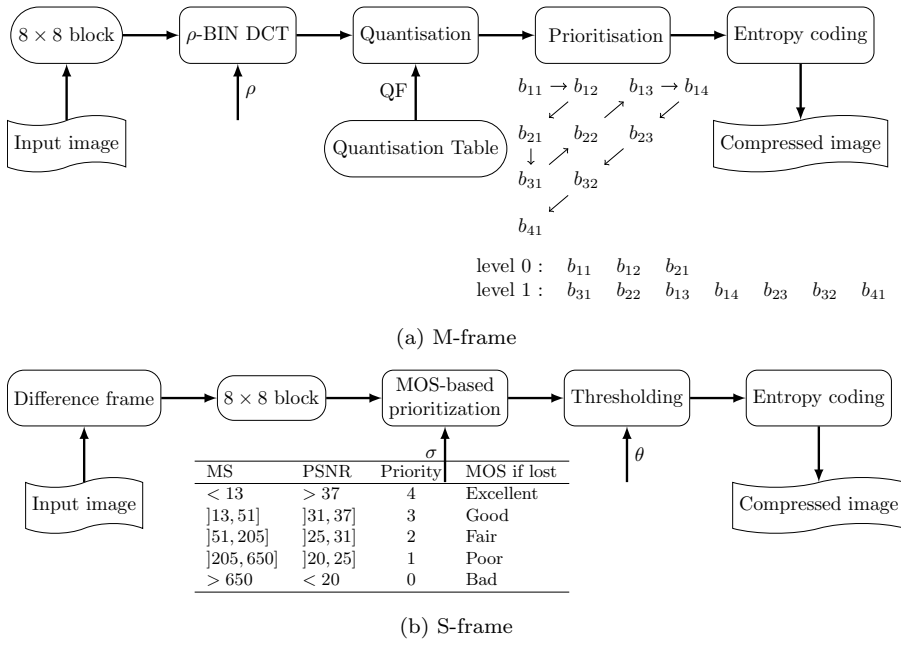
$8 \times 8$ block
$\rho$-BIN DCT
Quantisation
Prioritisation
Entropy coding
$\rho$
QF
Input image
Quantisation Table
Compressed image

$b_{11} \rightarrow b_{12}$ $b_{13} \rightarrow b_{14}$
$\swarrow$ $\nearrow$ $\swarrow$
$b_{21}$ $b_{22}$ $b_{23}$
$\downarrow$ $\nearrow$ $\swarrow$
$b_{31}$ $b_{32}$
$\swarrow$
$b_{41}$

level 0 : $b_{11}$ $b_{12}$ $b_{21}$
level 1 : $b_{31}$ $b_{22}$ $b_{13}$ $b_{14}$ $b_{23}$ $b_{32}$ $b_{41}$

(a) M-frame

Difference frame
$8 \times 8$ block
MOS-based prioritization
Thresholding
Entropy coding
$\sigma$
$\theta$
Input image
Compressed image

| MS | PSNR | Priority | MOS if lost |
|---|---|---|---|
| $< 13$ | $> 37$ | 4 | Excellent |
| $]13, 51]$ | $]31, 37]$ | 3 | Good |
| $]51, 205]$ | $]25, 31]$ | 2 | Fair |
| $]205, 650]$ | $]20, 25]$ | 1 | Poor |
| $> 650$ | $< 20$ | 0 | Bad |

(b) S-frame